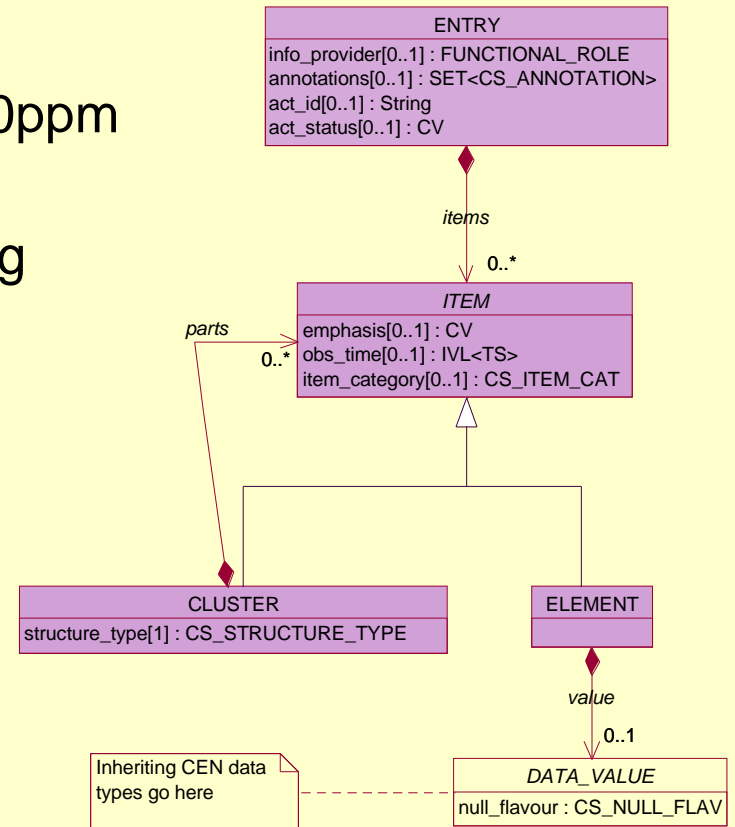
0ppm

g

ENTRY
info_provider[0..1] : FUNCTIONAL_ROLE
annotations[0..1] : SET<CS_ANNOTATION>
act_id[0..1] : String
act_status[0..1] : CV

items

0..*

ITEM
emphasis[0..1] : CV
obs_time[0..1] : IVL<TS>
item_category[0..1] : CS_ITEM_CAT

parts

0..*

CLUSTER
structure_type[1] : CS_STRUCTURE_TYPE

ELEMENT

value

0..1

Inheriting CEN data types go here

DATA_VALUE
null_flavour : CS_NULL_FLAV